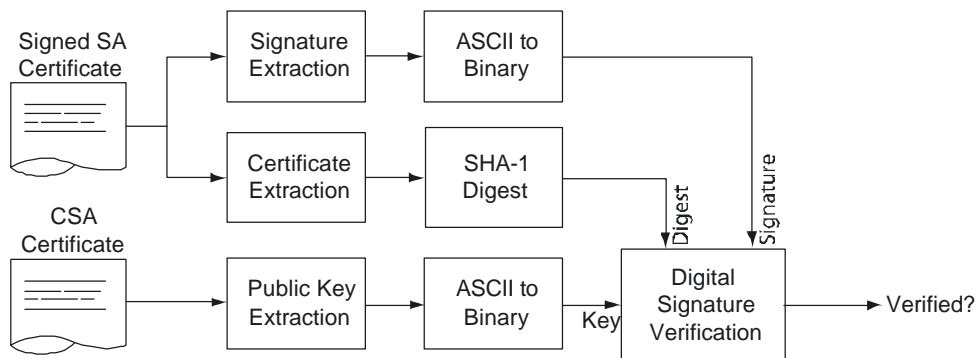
Signed SA Certificate

Signature Extraction

ASCII to Binary

Certificate Extraction

SHA-1 Digest

CSA Certificate

Public Key Extraction

ASCII to Binary

Digest

Signature

Key

Digital Signature Verification

Verified?